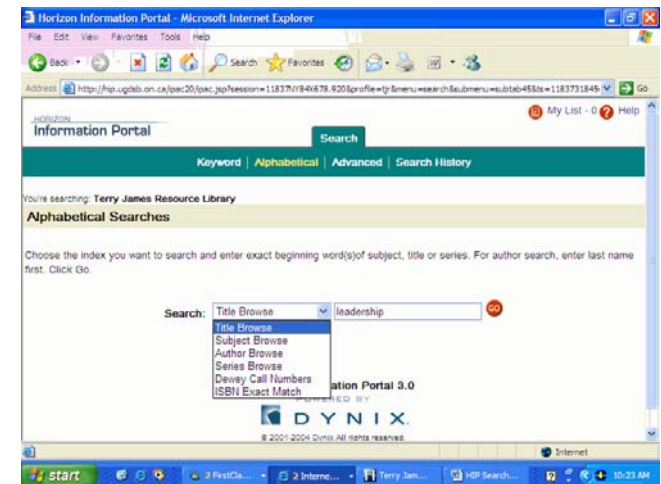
Horizon Information Portal - Microsoft Internet Explorer

File Edit View Favorites Tools Help

Back Search Favorites

Address http://hip.ugdsb.on.ca/ipac20/ipac.jsp?session=11837NY84X678.920&profile=tj&menu=search&submenu=subtab45&ts=1183731845 Go

HORIZON
Information Portal

My List - 0 Help

Search

Keyword | Alphabetical | Advanced | Search History

You're searching: Terry James Resource Library

Alphabetical Searches

Choose the index you want to search and enter exact beginning word(s)of subject, title or series. For author search, enter last name first. Click Go.

Search: Title Browse leadership GO

Title Browse
Subject Browse
Author Browse
Series Browse
Dewey Call Numbers
ISBN Exact Match

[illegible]ation Portal 3.0
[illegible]ED BY
DYNIX
© 2001-2004 Dynix All rights reserved

Internet

start 2 FirstCla... 2 Interne... Terry Jam... HIP Search... 10:23 AM